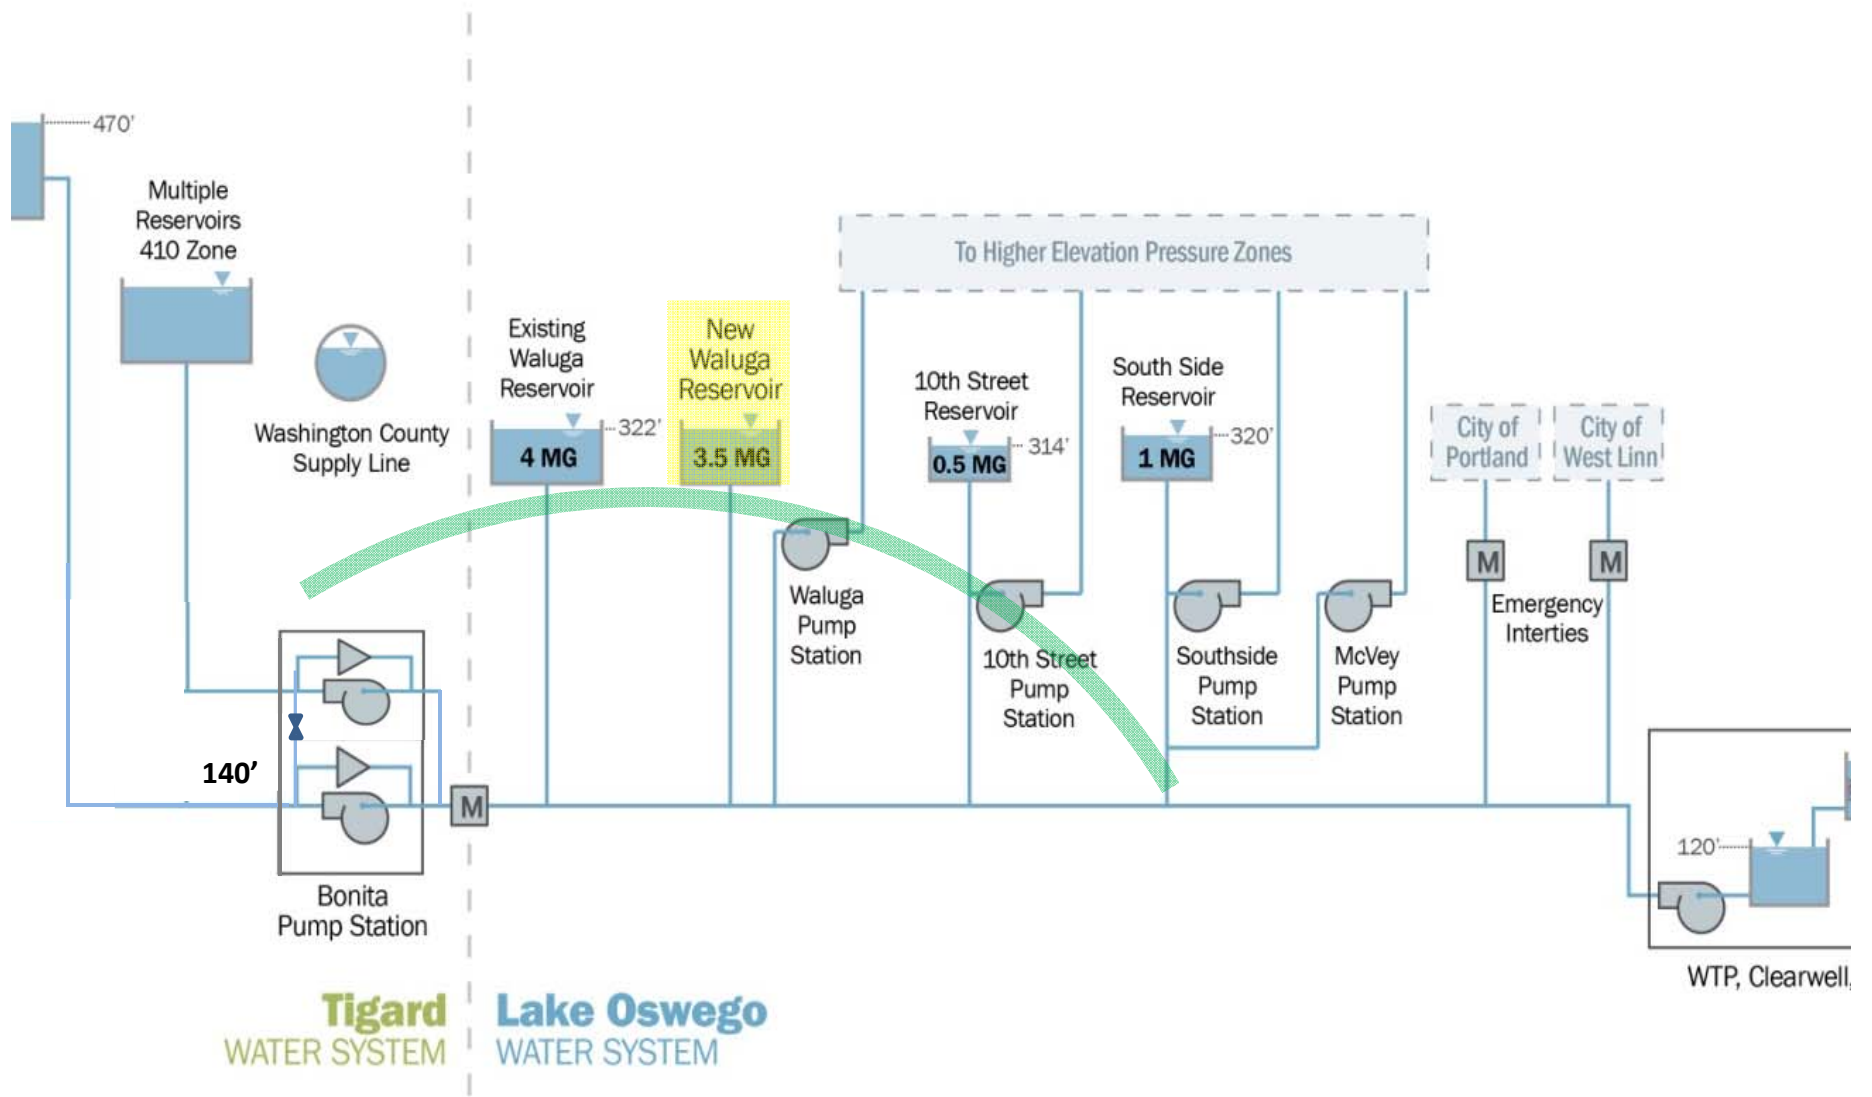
470'

Multiple Reservoirs 410 Zone

Washington County Supply Line

Existing Waluga Reservoir

4 MG

322'

New Waluga Reservoir

3.5 MG

To Higher Elevation Pressure Zones

10th Street Reservoir

0.5 MG

314'

South Side Reservoir

1 MG

320'

City of Portland

City of West Linn

M

M

Emergency Interties

Waluga Pump Station

10th Street Pump Station

Southside Pump Station

McVey Pump Station

140'

M

Bonita Pump Station

120'

WTP, Clearwell

Tigard WATER SYSTEM

Lake Oswego WATER SYSTEM